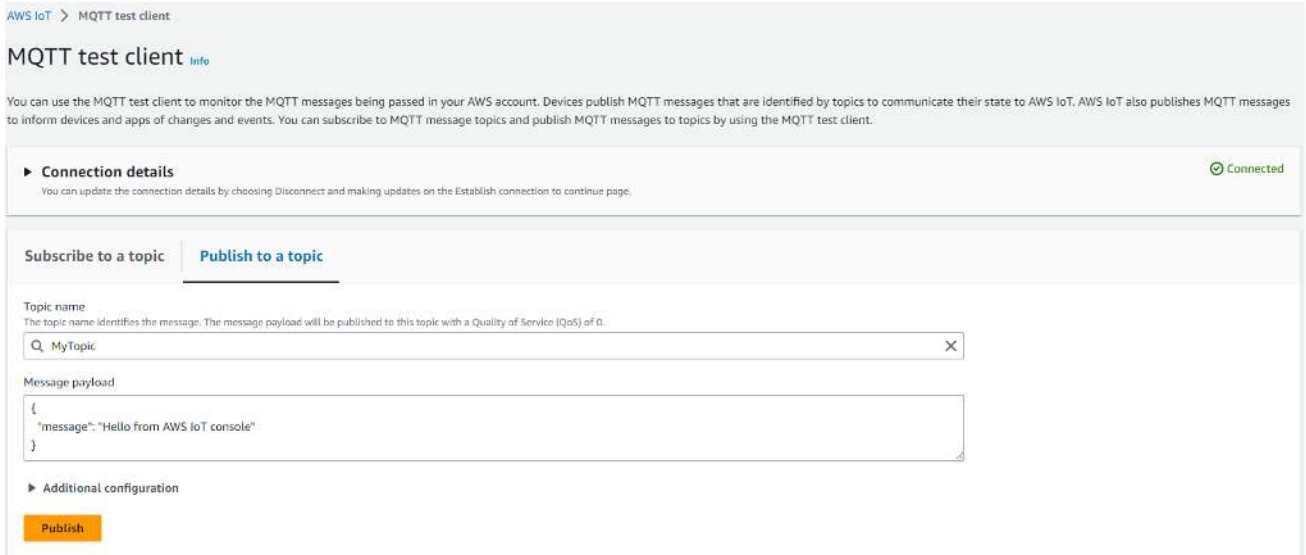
AWS IoT > MQTT test client

MQTT test client Info

You can use the MQTT test client to monitor the MQTT messages being passed in your AWS account. Devices publish MQTT messages that are identified by topics to communicate their state to AWS IoT. AWS IoT also publishes MQTT messages to inform devices and apps of changes and events. You can subscribe to MQTT message topics and publish MQTT messages to topics by using the MQTT test client.

▶ Connection details
You can update the connection details by choosing Disconnect and making updates on the Establish connection to continue page.

Connected

Subscribe to a topic

Publish to a topic

Topic name
The topic name identifies the message. The message payload will be published to this topic with a Quality of Service (QoS) of 0.

MyTopic

Message payload

{
"message": "Hello from AWS IoT console"
}

▶ Additional configuration

Publish